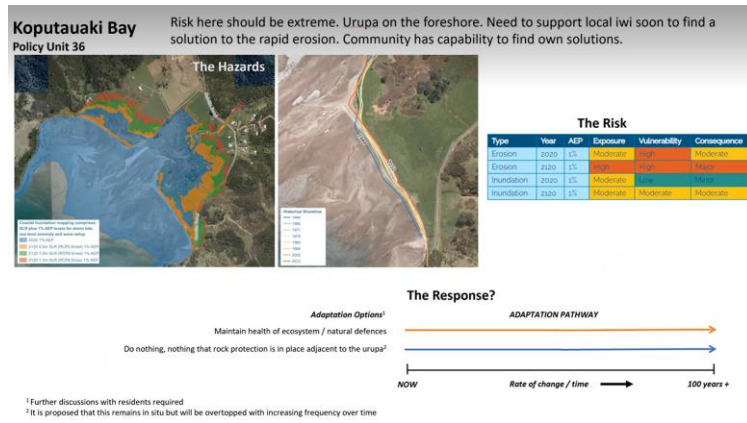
Koputauaki Bay
Policy Unit 36

Risk here should be extreme. Urupa on the foreshore. Need to support local iwi soon to find a solution to the rapid erosion. Community has capability to find own solutions.

The Hazards

Coastal inundation mapping comprises SLR plus 1% AEP levels for storm tide, and local setup and wave setup
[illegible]
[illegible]
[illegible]
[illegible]

Historical Shoreline
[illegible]

The Risk

| Type | Year | AEP | Exposure | Vulnerability | Consequence |
|---|---|---|---|---|---|
| Erosion | 2020 | 1% | Moderate | High | Moderate |
| Erosion | 2120 | 1% | High | High | Major |
| Inundation | 2020 | 1% | Moderate | Low | Minor |
| Inundation | 2120 | 1% | Moderate | Moderate | Moderate |

The Response?

Adaptation Options¹ ADAPTATION PATHWAY

Maintain health of ecosystem / natural defences

Do nothing, nothing that rock protection is in place adjacent to the urupa²

NOW Rate of change / time 100 years +

¹ Further discussions with residents required
² It is proposed that this remains in situ but will be overtopped with increasing frequency over time